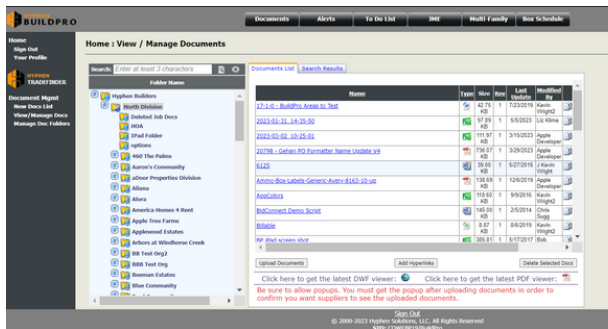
HYPHEN BUILDPRO

Documents | Alerts | To Do List | JMI | Multi Family | Box Schedule

Home
Sign Out
Your Profile

HYPHEN TRADEFINDER

Document Mgmt
New Docs List
View/Manage Docs
Manage Doc Folders

Home : View / Manage Documents

Search: Enter at least 3 characters

Folder Name

Hyphen Builders
North Division
Deleted Job Docs
HOA
IPad Folder
options
460 The Palms
Aaron's Community
aDoor Properties Division
Aliana
Alora
America Homes 4 Rent
Apple Tree Farms
Applewood Estates
Arbors at Windhorse Creek
BB Test Org2
BBB Test Org
Beeman Estates
Blue Community

Documents List | Search Results

| Name | Type | Size | Rev | Last Update | Modified By |
|---|---|---|---|---|---|
| 17-1-0 - BuildPro Areas to Test | | 42.75 KB | 1 | 7/23/2019 | Kevin Wright2 |
| 2023-01-31_14-35-50 | | 97.89 KB | 1 | 5/5/2023 | Liz Kilma |
| 2023-03-02_10-25-01 | | 111.97 KB | 1 | 3/15/2023 | Apple Developer |
| 20798 - Gehan PO Formatter Name Update V4 | | 736.07 KB | 1 | 3/29/2023 | Apple Developer |
| 6125 | | 39.00 KB | 1 | 5/27/2016 | J Kevin Wright |
| Ammo-Box-Labels-Generic-Avery-8163-10-up | | 138.69 KB | 1 | 12/6/2019 | Apple Developer |
| AppColors | | 110.60 KB | 1 | 9/9/2016 | Kevin Wright2 |
| BidConnect Demo Script | | 145.00 KB | 1 | 2/5/2014 | Chris Sugg |
| Billable | | 8.07 KB | 1 | 8/6/2019 | Kevin Wright2 |
| BP iPad screen shot | | 385.81 KB | 1 | 5/17/2017 | Bob |

Upload Documents | Add Hyperlinks | Delete Selected Docs

Click here to get the latest DWF viewer:
Click here to get the latest PDF viewer:

Be sure to allow popups. You must get the popup after uploading documents in order to confirm you want suppliers to see the uploaded documents.

Sign Out
© 2000-2023 Hyphen Solutions, LLC. All Rights Reserved
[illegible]